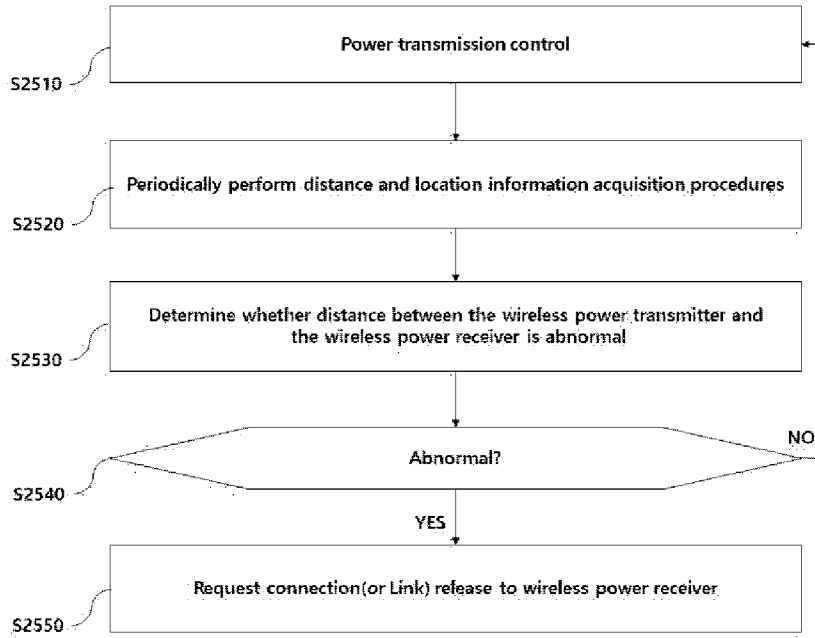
Power transmission control

S2510

Periodically perform distance and location information acquisition procedures

S2520

Determine whether distance between the wireless power transmitter and the wireless power receiver is abnormal

S2530

Abnormal?

NO

S2540

YES

Request connection(or Link) release to wireless power receiver

S2550